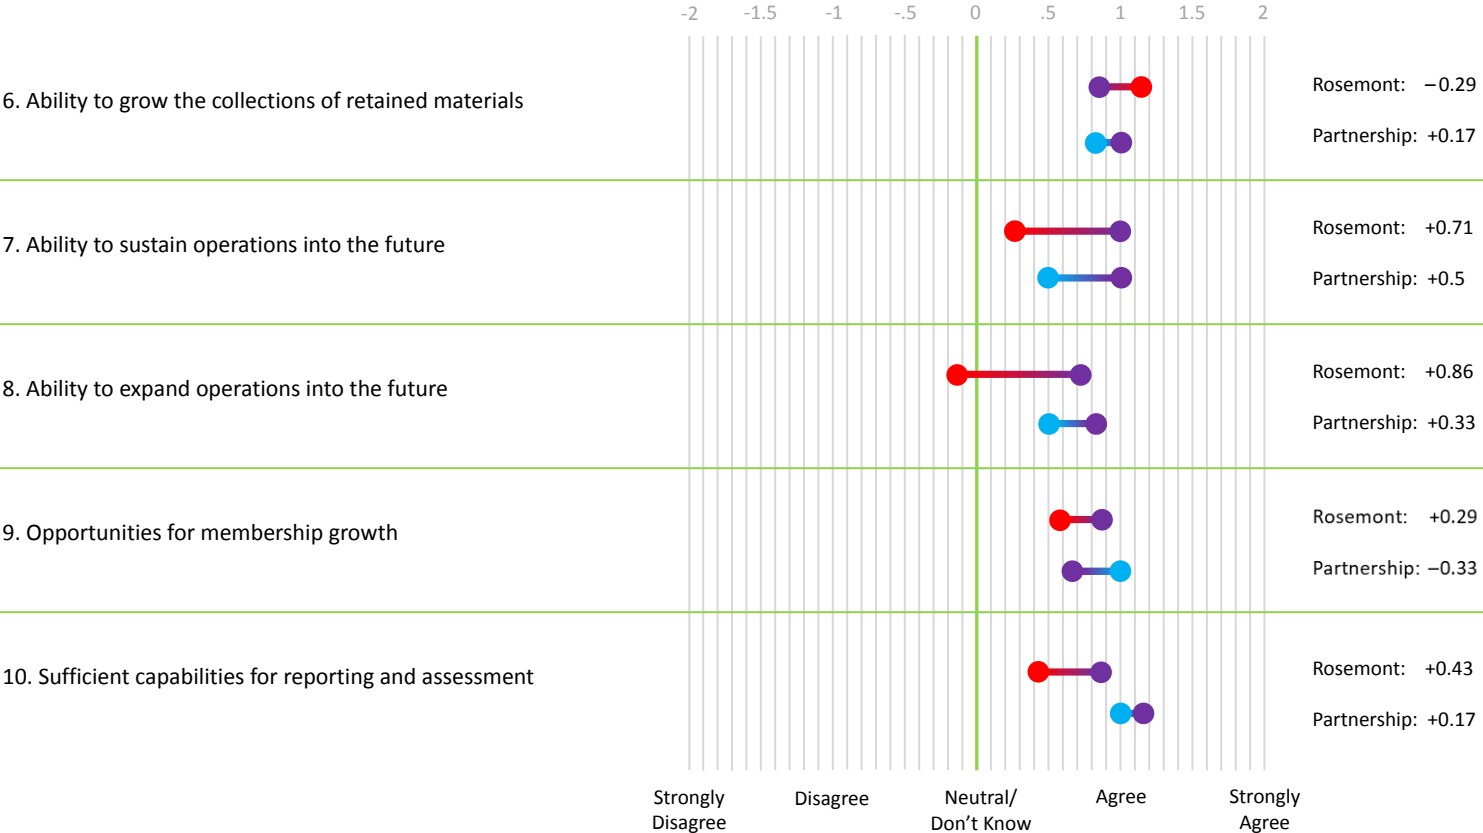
-2 -1.5 -1 -.5 0 .5 1 1.5 2

6. Ability to grow the collections of retained materials

Rosemont: –0.29

Partnership: +0.17

7. Ability to sustain operations into the future

Rosemont: +0.71

Partnership: +0.5

8. Ability to expand operations into the future

Rosemont: +0.86

Partnership: +0.33

9. Opportunities for membership growth

Rosemont: +0.29

Partnership: –0.33

10. Sufficient capabilities for reporting and assessment

Rosemont: +0.43

Partnership: +0.17

Strongly Disagree

Disagree

Neutral/ Don't Know

Agree

Strongly Agree